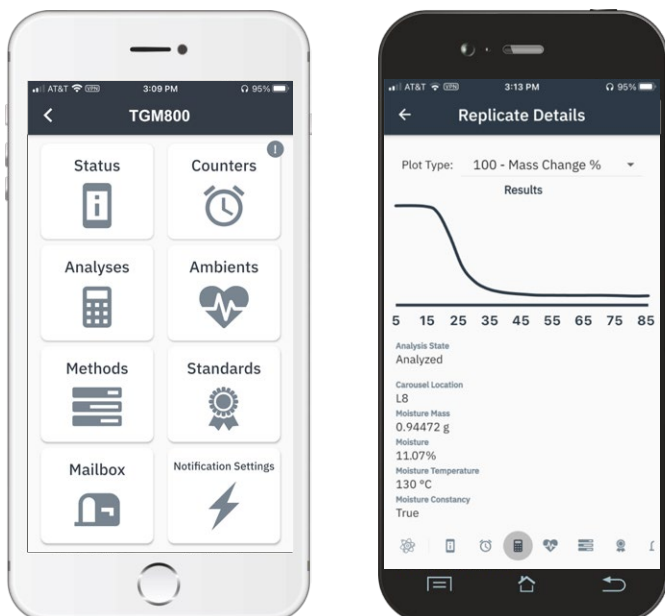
AT&T VPN 3:09 PM 95%

TGM800

Status

Counters

Analyses

Ambients

Methods

Standards

Mailbox

Notification Settings

AT&T VPN 3:13 PM 95%

Replicate Details

Plot Type: 100 - Mass Change %

Results

5 15 25 35 45 55 65 75 85

Analysis State
Analyzed

Carousel Location
L8

Moisture Mass
0.94472 g

Moisture
11.07%

Moisture Temperature
130 °C

Moisture Constancy
True